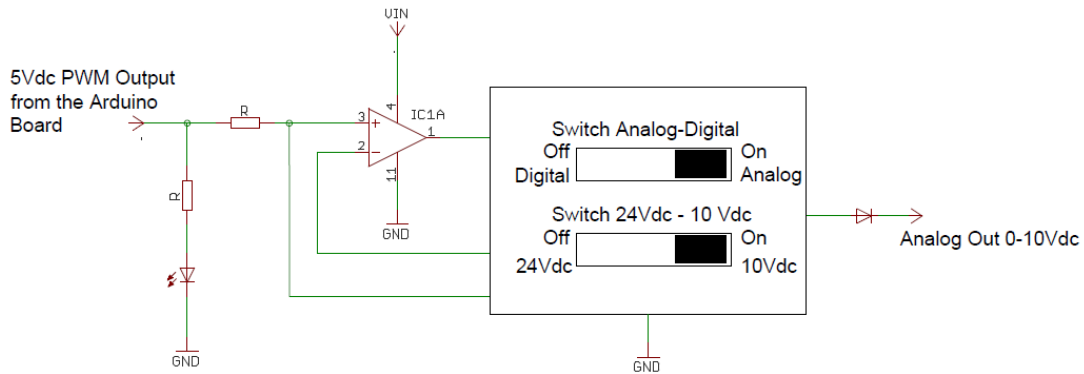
VIN

5Vdc PWM Output from the Arduino Board

R

3

2

4

11

IC1A

1

+

−

GND

R

GND

Switch Analog-Digital

Off
Digital

On
Analog

Switch 24Vdc - 10 Vdc

Off
24Vdc

On
10Vdc

Analog Out 0-10Vdc

GND